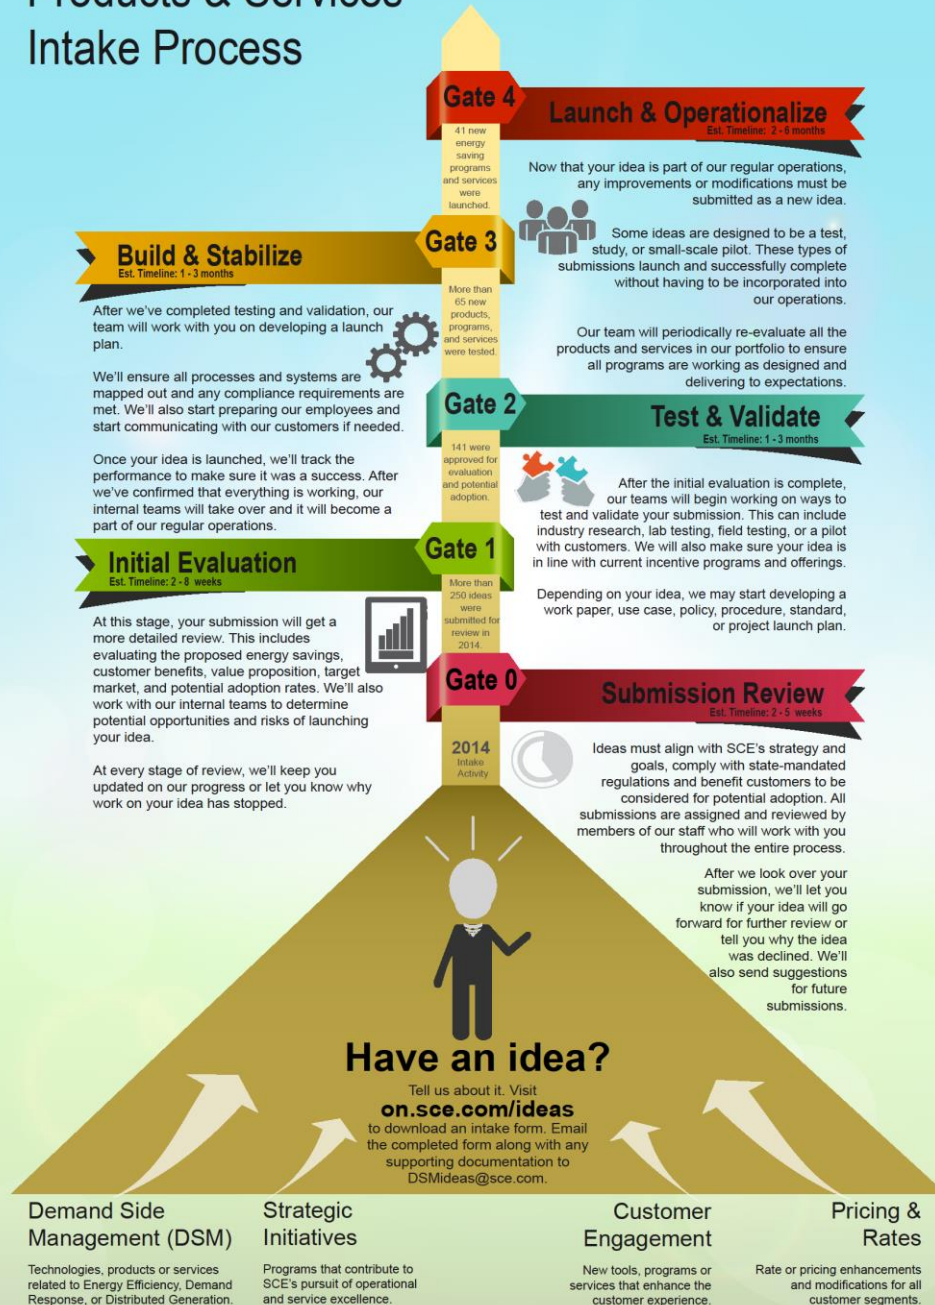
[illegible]
Intake Process

Gate 4

Launch & Operationalize
Est. Timeline: 2 - 6 months

41 new energy saving programs and services were launched.

Now that your idea is part of our regular operations, any improvements or modifications must be submitted as a new idea.

Some ideas are designed to be a test, study, or small-scale pilot. These types of submissions launch and successfully complete without having to be incorporated into our operations.

Our team will periodically re-evaluate all the products and services in our portfolio to ensure all programs are working as designed and delivering to expectations.

Gate 3

Build & Stabilize
Est. Timeline: 1 - 3 months

More than 65 new products, programs, and services were tested.

After we've completed testing and validation, our team will work with you on developing a launch plan.

We'll ensure all processes and systems are mapped out and any compliance requirements are met. We'll also start preparing our employees and start communicating with our customers if needed.

Once your idea is launched, we'll track the performance to make sure it was a success. After we've confirmed that everything is working, our internal teams will take over and it will become a part of our regular operations.

Gate 2

Test & Validate
Est. Timeline: 1 - 3 months

141 were approved for evaluation and potential adoption.

After the initial evaluation is complete, our teams will begin working on ways to test and validate your submission. This can include industry research, lab testing, field testing, or a pilot with customers. We will also make sure your idea is in line with current incentive programs and offerings.

Depending on your idea, we may start developing a work paper, use case, policy, procedure, standard, or project launch plan.

Gate 1

Initial Evaluation
Est. Timeline: 2 - 8 weeks

More than 250 ideas were submitted for review in 2014.

At this stage, your submission will get a more detailed review. This includes evaluating the proposed energy savings, customer benefits, value proposition, target market, and potential adoption rates. We'll also work with our internal teams to determine potential opportunities and risks of launching your idea.

At every stage of review, we'll keep you updated on our progress or let you know why work on your idea has stopped.

Gate 0

Submission Review
Est. Timeline: 2 - 5 weeks

2014
Intake Activity

Ideas must align with SCE's strategy and goals, comply with state-mandated regulations and benefit customers to be considered for potential adoption. All submissions are assigned and reviewed by members of our staff who will work with you throughout the entire process.

After we look over your submission, we'll let you know if your idea will go forward for further review or tell you why the idea was declined. We'll also send suggestions for future submissions.

Have an idea?
Tell us about it. Visit
on.sce.com/ideas
to download an intake form. Email the completed form along with any supporting documentation to DSMideas@sce.com.

Demand Side Management (DSM)
Technologies, products or services related to Energy Efficiency, Demand Response, or Distributed Generation.

Strategic Initiatives
Programs that contribute to SCE's pursuit of operational and service excellence.

Customer Engagement
New tools, programs or services that enhance the customer experience.

Pricing & Rates
Rate or pricing enhancements and modifications for all customer segments.